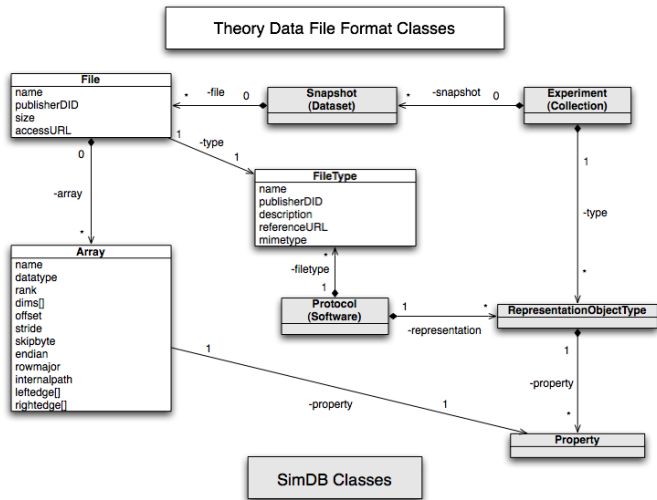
Theory Data File Format Classes

File
name
publisherDID
size
accessURL

\*
-file
0

Snapshot
(Dataset)

\*
-snapshot
0

Experiment
(Collection)

1
-type
1

0
-array
\*

FileType
name
publisherDID
description
referenceURL
mimetype

1
-type
\*

Array
name
datatype
rank
dims[]
offset
stride
skipbyte
endian
rowmajor
internalpath
leftedge[]
rightedge[]

\*
-filetype
1

Protocol
(Software)

1
-representation
\*

RepresentationObjectType

1
-property
1

1
-property
\*

Property

SimDB Classes